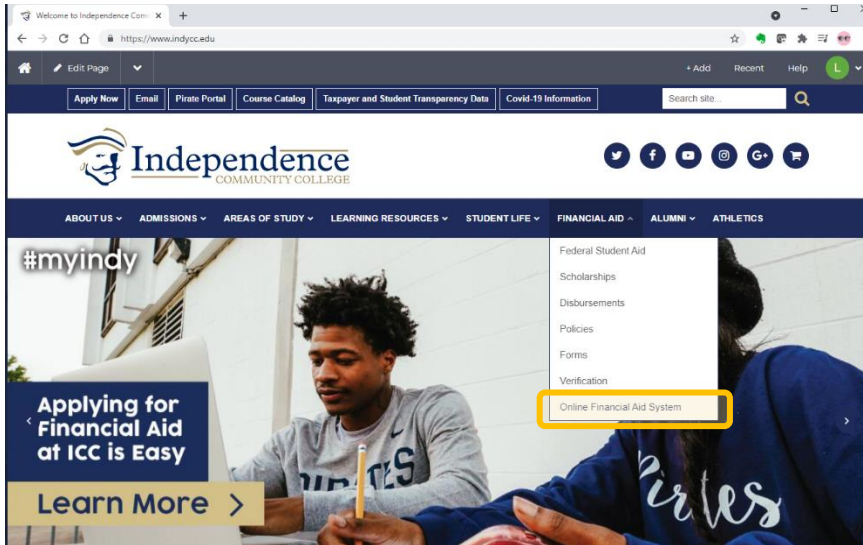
Welcome to Independence Comm ×
+
https://www.indycc.edu
Edit Page
+ Add Recent Help L
Apply Now Email Pirate Portal Course Catalog Taxpayer and Student Transparency Data Covid-19 Information
Search site...
Independence COMMUNITY COLLEGE
ABOUT US ADMISSIONS AREAS OF STUDY LEARNING RESOURCES STUDENT LIFE FINANCIAL AID ALUMNI ATHLETICS
Federal Student Aid
Scholarships
Disbursements
Policies
Forms
Verification
Online Financial Aid System
#myindy
Applying for Financial Aid at ICC is Easy
Learn More >
PIRATES
Pirates